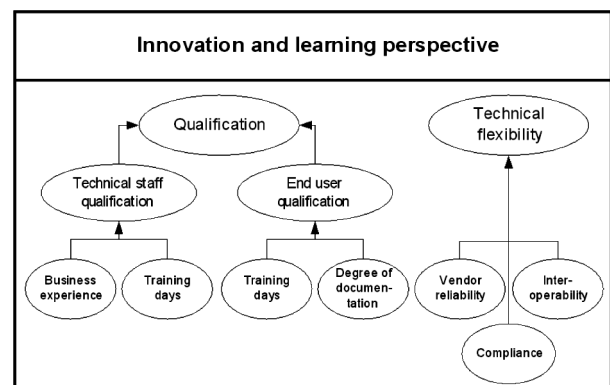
Innovation and learning perspective

Qualification

Technical staff qualification

End user qualification

Business experience

Training days

Training days

Degree of documentation

Technical flexibility

Vendor reliability

Interoperability

Compliance